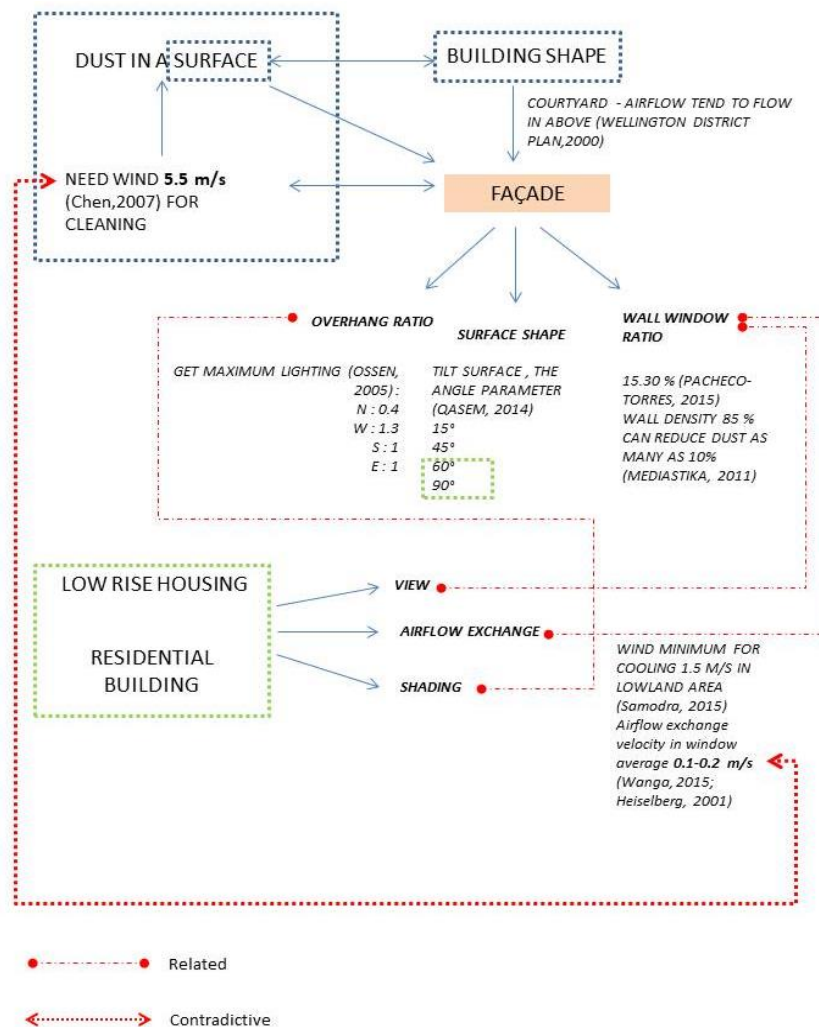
DUST IN A SURFACE

BUILDING SHAPE

COURTYARD - AIRFLOW TEND TO FLOW IN ABOVE (WELLINGTON DISTRICT PLAN,2000)

NEED WIND **5.5 m/s** (Chen,2007) FOR CLEANING

FAÇADE

OVERHANG RATIO

SURFACE SHAPE

WALL WINDOW RATIO

GET MAXIMUM LIGHTING (OSSEN, 2005):
N : 0.4
W : 1.3
S : 1
E : 1

TILT SURFACE , THE ANGLE PARAMETER (QASEM, 2014)
15°
45°
60°
90°

15.30 % (PACHECO-TORRES, 2015)
WALL DENSITY 85 % CAN REDUCE DUST AS MANY AS 10% (MEDIASTIKA, 2011)

LOW RISE HOUSING

RESIDENTIAL BUILDING

VIEW

AIRFLOW EXCHANGE

SHADING

WIND MINIMUM FOR COOLING 1.5 M/S IN LOWLAND AREA (Samodra, 2015)
Airflow exchange velocity in window average **0.1-0.2 m/s** (Wanga, 2015; Heiselberg, 2001)

Related

Contradictive